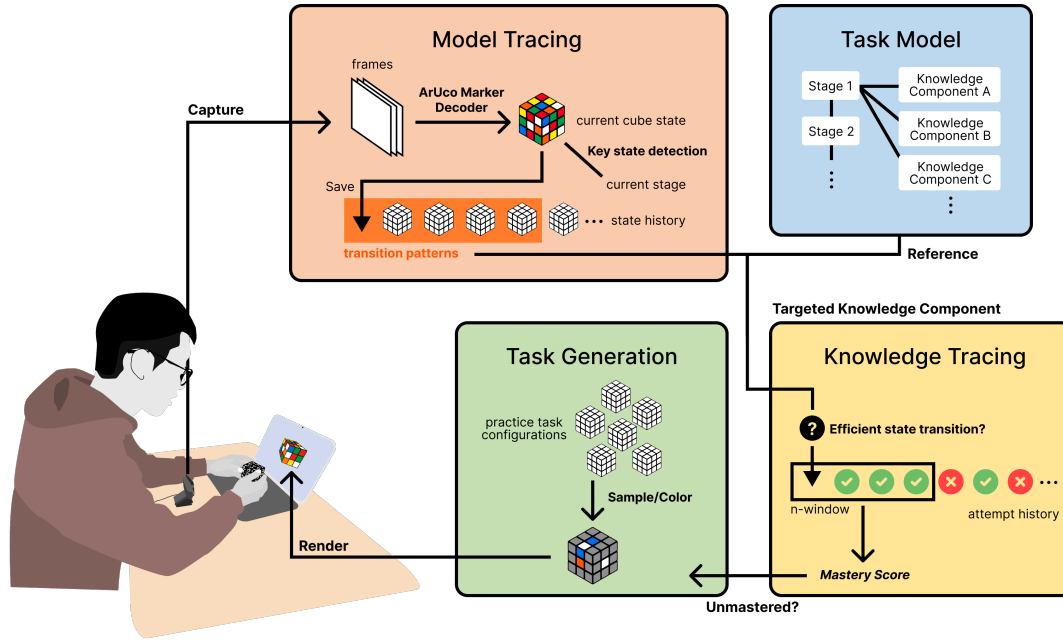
Model Tracing

frames

ArUco Marker Decoder

current cube state

Key state detection

current stage

Save

state history

transition patterns

Task Model

Stage 1

Stage 2

Knowledge Component A

Knowledge Component B

Knowledge Component C

Reference

Capture

Targeted Knowledge Component

Task Generation

practice task configurations

Sample/Color

Render

Knowledge Tracing

Efficient state transition?

n-window

attempt history

Mastery Score

Unmastered?